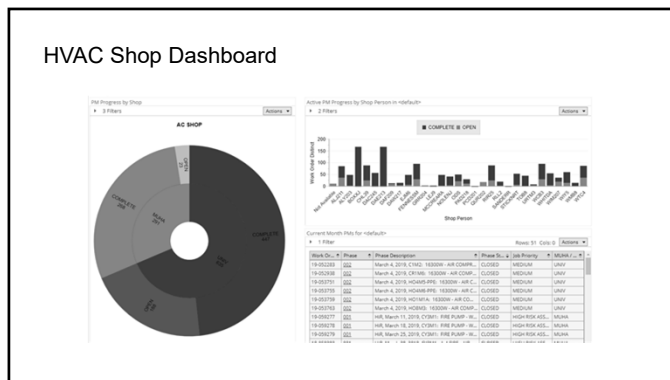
HVAC Shop Dashboard

PM Progress by Shop

3 Filters

Actions

AC SHOP

COMPLETE

OPEN

COMPLETE

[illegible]

Active PM Progress by Shop Person in <default>

2 Filters

Actions

COMPLETE OPEN

Work Order Distinct

200

150

100

50

0

Shop Person

Current Month PMs for <default>

1 Filter

Rows: 51 Cols: 0

Actions

| Work Or... | Phase | Phase Description | Phase St... | Job Priority | MUHA / ... |
|---|---|---|---|---|---|
| 19-052283 | 002 | March 4, 2019, CY.M2: 1630OW - AIR COMP... | CLOSED | MEDIUM | UNIV |
| 19-052938 | 002 | March 4, 2019, CR1MN: 1630OW - AIR COMP... | CLOSED | MEDIUM | UNIV |
| 19-053751 | 002 | March 4, 2019, HO4MS-PPE: 1630OW - AIR C... | CLOSED | MEDIUM | UNIV |
| 19-053755 | 002 | March 4, 2019, HO4MS-PPE: 1630OW - AIR C... | CLOSED | MEDIUM | UNIV |
| 19-053759 | 002 | March 4, 2019, HO1M1A: 1630OW - AIR CO... | CLOSED | MEDIUM | UNIV |
| 19-055763 | 002 | March 4, 2019, HOBMS: 1630OW - AIR COMP... | CLOSED | MEDIUM | UNIV |
| 19-056277 | 001 | HR, March 11, 2019, CY.M1: FIRE PUMP - W... | CLOSED | HIGH RISK ASS... | MUHA |
| 19-056278 | 001 | HR, March 25, 2019, CY.M1: FIRE PUMP - W... | CLOSED | HIGH RISK ASS... | MUHA |
| 19-056279 | 001 | HR, March 25, 2019, CY.M1: FIRE PUMP - W... | CLOSED | HIGH RISK ASS... | MUHA |